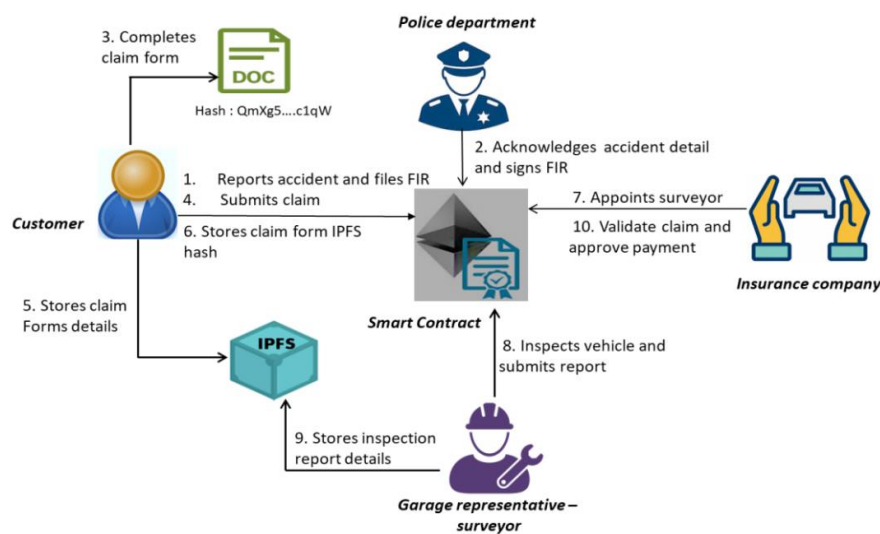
3. Completes claim form

DOC

Hash : QmXg5....c1qW

Police department

2. Acknowledges accident detail and signs FIR

1. Reports accident and files FIR
4. Submits claim

Customer

6. Stores claim form IPFS hash

7. Appoints surveyor

10. Validate claim and approve payment

Insurance company

5. Stores claim Forms details

IPFS

Smart Contract

8. Inspects vehicle and submits report

9. Stores inspection report details

Garage representative – surveyor